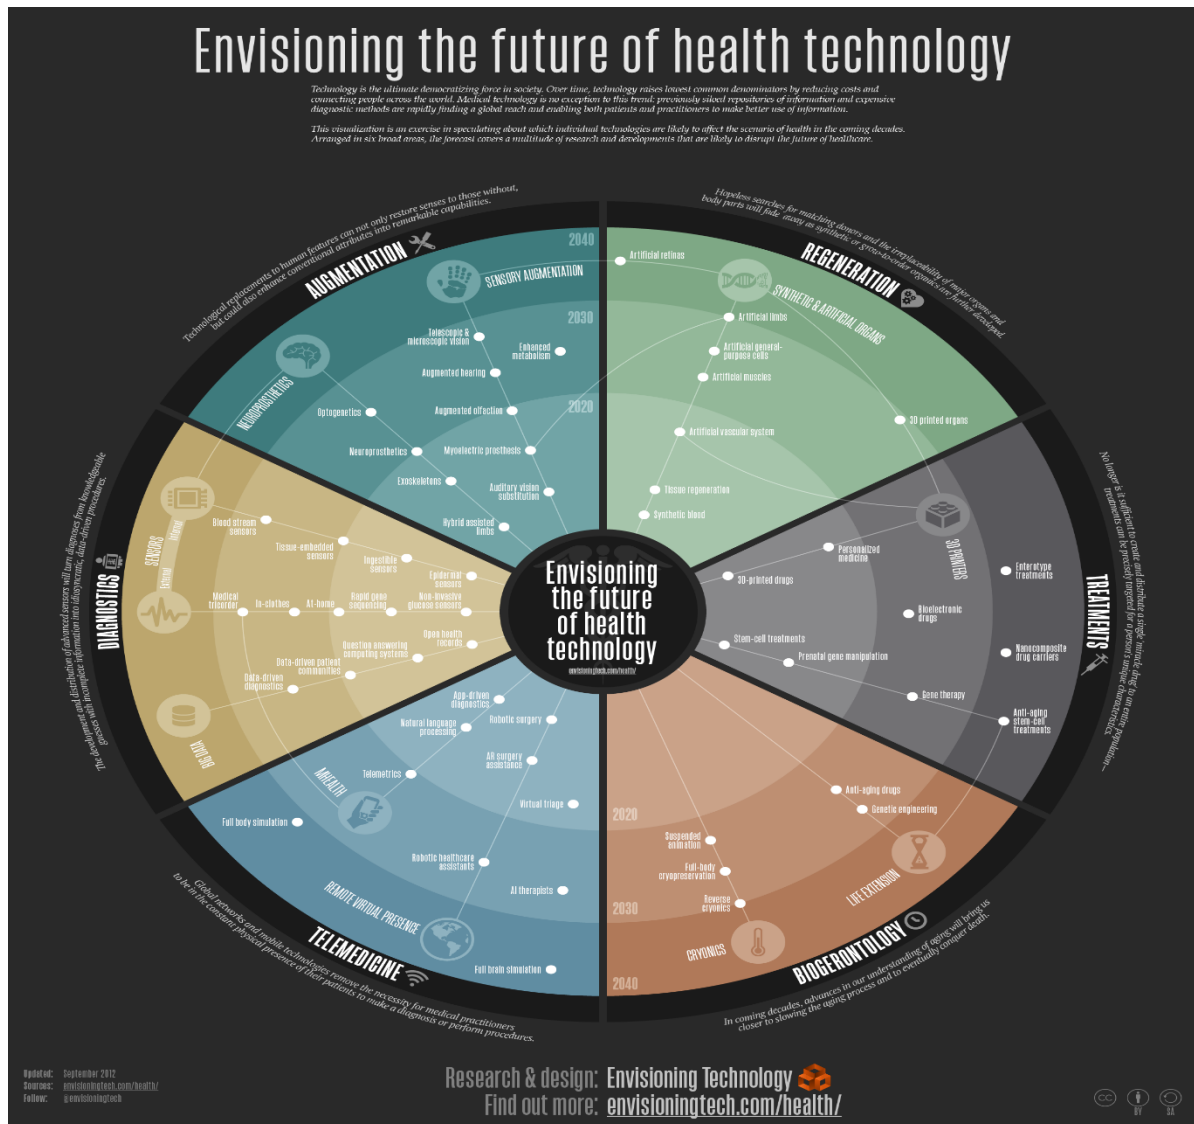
Envisioning the future of health technology

Technology is the ultimate democratizing force in society. Over time, technology raises lowest common denominators by reducing costs and connecting people across the world. Medical technology is no exception to this trend: previously siloed repositories of information and expensive diagnostic methods are rapidly finding a global reach and enabling both patients and practitioners to make better use of information.

This visualization is an exercise in speculating about which individual technologies are likely to affect the scenario of health in the coming decades. Arranged in six broad areas, the forecast covers a multitude of research and developments that are likely to disrupt the future of healthcare.

Technological replacements to human features can not only restore senses to those without, but could also enhance conventional attributes into remarkable capabilities.

AUGMENTATION

2040
2030
2020

SENSORY AUGMENTATION
NEUROPROSTHETICS
Telescopic & microscopic vision
Enhanced metabolism
Augmented hearing
Optogenetics
Augmented olfaction
Neuroprosthetics
Myoelectric prosthesis
Exoskeletons
Auditory vision substitution
Hybrid assisted limbs

Hopeless searches for matching donors and the irreplaceability of major organs and body parts will fade away as synthetic or grow-to-order organs are further developed.

REGENERATION

SYNTHETIC & ARTIFICIAL ORGANS
Artificial retinas
Artificial limbs
Artificial general-purpose cells
Artificial muscles
3D printed organs
Artificial vascular system
Tissue regeneration
Synthetic blood

The development and distribution of advanced sensors will turn diagnoses from knowledgeable guesses with incomplete information into idiosyncratic, data-driven procedures.

DIAGNOSTICS

SENSORS
Internal
External
Blood stream sensors
Tissue-embedded sensors
Ingestible sensors
Epidermal sensors
Medical tricorder
In-clothes
At-home
Rapid gene sequencing
Non-invasive glucose sensors
Open health records
Question answering computing systems
Data-driven patient communities
Data-driven diagnostics
BIG DATA

No longer is it sufficient to create and distribute a single 'miracle drug' to an entire population—treatments can be precisely targeted for a person's unique characteristics.

TREATMENTS

3D PRINTERS
Personalized medicine
3D-printed drugs
Enterotype treatments
Bioelectronic drugs
Stem-cell treatments
Prenatal gene manipulation
Nanocomposite drug carriers
Gene therapy
Anti-aging stem-cell treatments

Envisioning the future of health technology
envisioningtech.com/health/

MHEALTH
App-driven diagnostics
Natural language processing
Robotic surgery
AR surgery assistance
Telemetrics
Virtual triage
Full body simulation
Robotic healthcare assistants
AI therapists
REMOTE VIRTUAL PRESENCE
Full brain simulation

TELEMEDICINE

Global networks and mobile technologies remove the necessity for medical practitioners to be in the constant physical presence of their patients to make a diagnosis or perform procedures.

2020
2030
2040
Anti-aging drugs
Genetic engineering
Suspended animation
Full-body cryopreservation
Reverse cryonics
CRYONICS
LIFE EXTENSION

BIOGERONTOLOGY

In coming decades, advances in our understanding of aging will bring us closer to slowing the aging process and to eventually conquer death.

Updated: September 2012
Sources: envisioningtech.com/health/
Follow: @envisioningtech

Research & design: Envisioning Technology
Find out more: envisioningtech.com/health/

BY SA